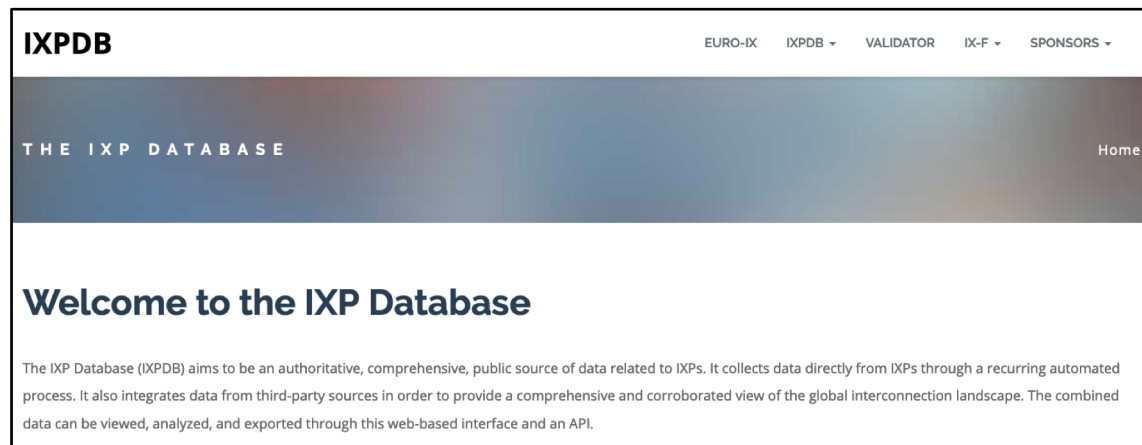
IXPDB

EURO-IX IXPDB ▾ VALIDATOR IX-F ▾ SPONSORS ▾

THE IXP DATABASE

Home

Welcome to the IXP Database

The IXP Database (IXPDB) aims to be an authoritative, comprehensive, public source of data related to IXPs. It collects data directly from IXPs through a recurring automated process. It also integrates data from third-party sources in order to provide a comprehensive and corroborated view of the global interconnection landscape. The combined data can be viewed, analyzed, and exported through this web-based interface and an API.